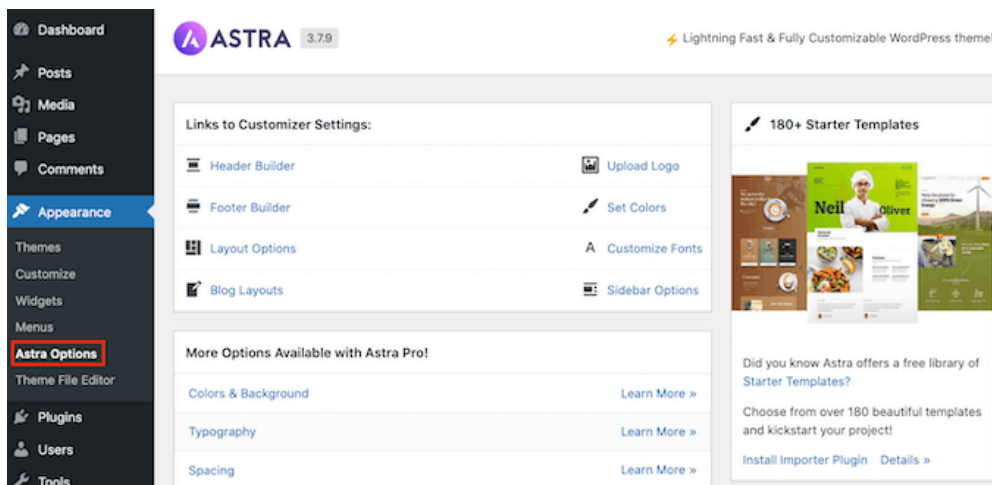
Dashboard
Posts
Media
Pages
Comments
Appearance
Themes
Customize
Widgets
Menus
Astra Options
Theme File Editor
Plugins
Users
Tools

ASTRA 3.7.9

Lightning Fast & Fully Customizable WordPress theme!

Links to Customizer Settings:

Header Builder
Upload Logo
Footer Builder
Set Colors
Layout Options
Customize Fonts
Blog Layouts
Sidebar Options

More Options Available with Astra Pro!

| Colors & Background | Learn More » |
|---|---|
| Typography | Learn More » |
| Spacing | Learn More » |

180+ Starter Templates

Neil Oliver

Did you know Astra offers a free library of Starter Templates?

Choose from over 180 beautiful templates and kickstart your project!

Install Importer Plugin Details »